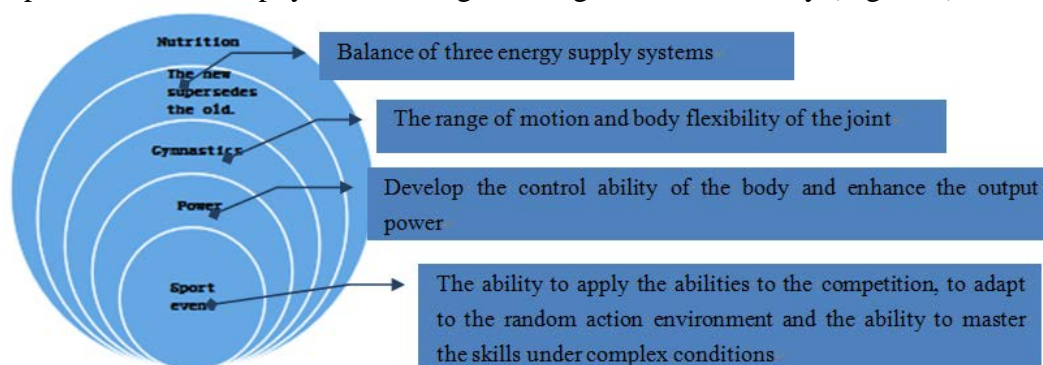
Nutrition

The new supersedes the old.

Gymnastics

Power

Sport event

Balance of three energy supply systems

The range of motion and body flexibility of the joint

Develop the control ability of the body and enhance the output power

The ability to apply the abilities to the competition, to adapt to the random action environment and the ability to master the skills under complex conditions